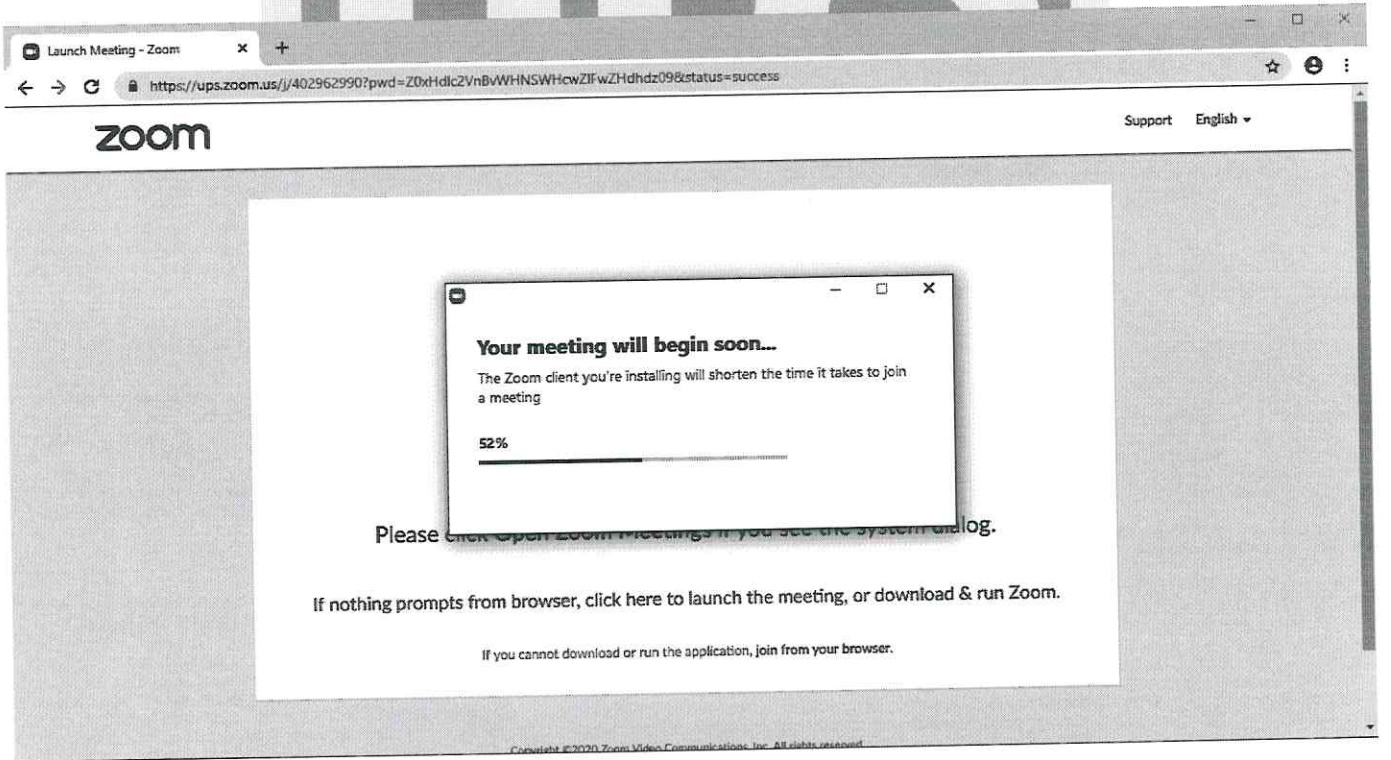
Launch Meeting - Zoom

https://ups.zoom.us/j/402962990?pwd=Z0xHdlc2VnBvWHNSWHcwZlFwZHdhdz09&status=success

zoom

Support English

Your meeting will begin soon...

The Zoom client you're installing will shorten the time it takes to join a meeting

52%

Please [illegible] dialog.

If nothing prompts from browser, click here to launch the meeting, or download & run Zoom.

If you cannot download or run the application, join from your browser.

Copyright ©2020 Zoom Video Communications, Inc. All rights reserved.